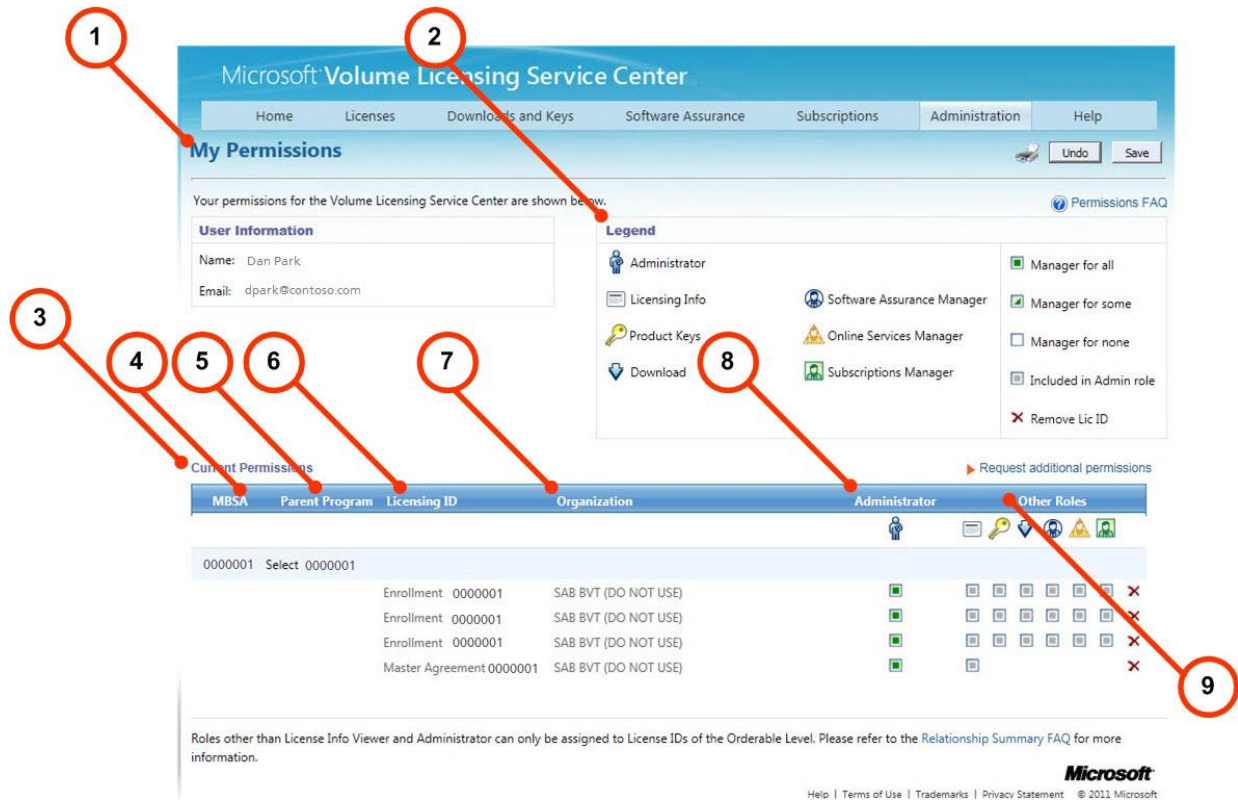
1

2

Microsoft Volume Licensing Service Center

Home | Licenses | Downloads and Keys | Software Assurance | Subscriptions | Administration | Help

My Permissions

Undo | Save

Your permissions for the Volume Licensing Service Center are shown below.

Permissions FAQ

User Information

Name: Dan Park

Email: dpark@contoso.com

Legend

Administrator

Licensing Info

Product Keys

Download

Software Assurance Manager

Online Services Manager

Subscriptions Manager

Manager for all

Manager for some

Manager for none

Included in Admin role

Remove Lic ID

3

4

5

6

7

8

Current Permissions

Request additional permissions

| MBSA | Parent Program | Licensing ID | Organization | Administrator | Other Roles |
|---|---|---|---|---|---|
| 0000001 | Select 0000001 | | | | |
| | | Enrollment 0000001 | SAB BVT (DO NOT USE) | | |
| | | Enrollment 0000001 | SAB BVT (DO NOT USE) | | |
| | | Enrollment 0000001 | SAB BVT (DO NOT USE) | | |
| | | Master Agreement 0000001 | SAB BVT (DO NOT USE) | | |

9

Roles other than License Info Viewer and Administrator can only be assigned to License IDs of the Orderable Level. Please refer to the Relationship Summary FAQ for more information.

Microsoft

Help | Terms of Use | Trademarks | Privacy Statement © 2011 Microsoft